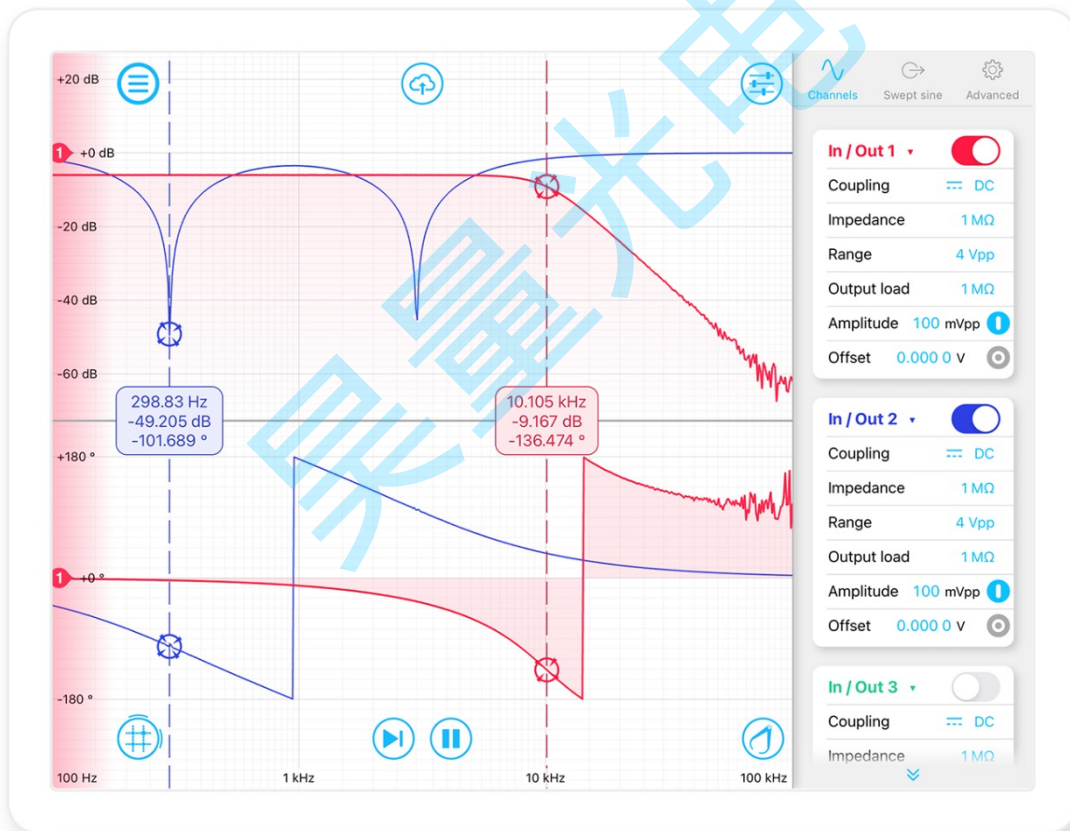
+20 dB
1 +0 dB
-20 dB
-40 dB
-60 dB
298.83 Hz
-49.205 dB
-101.689 °
10.105 kHz
-9.167 dB
-136.474 °
+180 °
1 +0 °
-180 °
100 Hz
1 kHz
10 kHz
100 kHz

Channels
Swept sine
Advanced

In / Out 1
Coupling DC
Impedance 1 MΩ
Range 4 Vpp
Output load 1 MΩ
Amplitude 100 mVpp
Offset 0.000 0 V

In / Out 2
Coupling DC
Impedance 1 MΩ
Range 4 Vpp
Output load 1 MΩ
Amplitude 100 mVpp
Offset 0.000 0 V

In / Out 3
Coupling DC
Impedance 1 MΩ

昊量光电